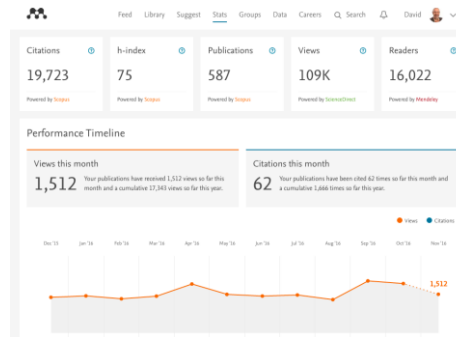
Feed Library Suggest Stats Groups Data Careers Search David

| Citations | h-index | Publications | Views | Readers |
|---|---|---|---|---|
| 19,723 | 75 | 587 | 109K | 16,022 |
| Powered by Scopus | Powered by Scopus | Powered by Scopus | Powered by ScienceDirect | Powered by Mendeley |

Performance Timeline

Views this month
1,512 Your publications have received 1,512 views so far this month and a cumulative 17,343 views so far this year.

Citations this month
62 Your publications have been cited 62 times so far this month and a cumulative 1,666 times so far this year.

Views Citations

Dec '15 Jan '16 Feb '16 Mar '16 Apr '16 May '16 Jun '16 Jul '16 Aug '16 Sep '16 Oct '16 Nov '16

1,512